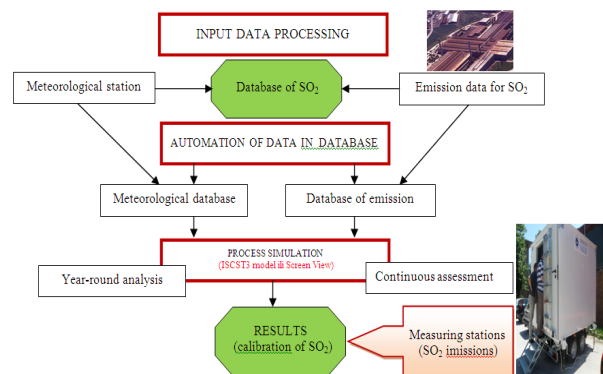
INPUT DATA PROCESSING

Meteorological station

Database of $SO_2$

Emission data for $SO_2$

AUTOMATION OF DATA IN DATABASE

Meteorological database

Database of emission

PROCESS SIMULATION
(ISCST3 model ili Screen View)

Year-round analysis

Continuous assessment

RESULTS
(calibration of $SO_2$)

Measuring stations
($SO_2$ imissions)